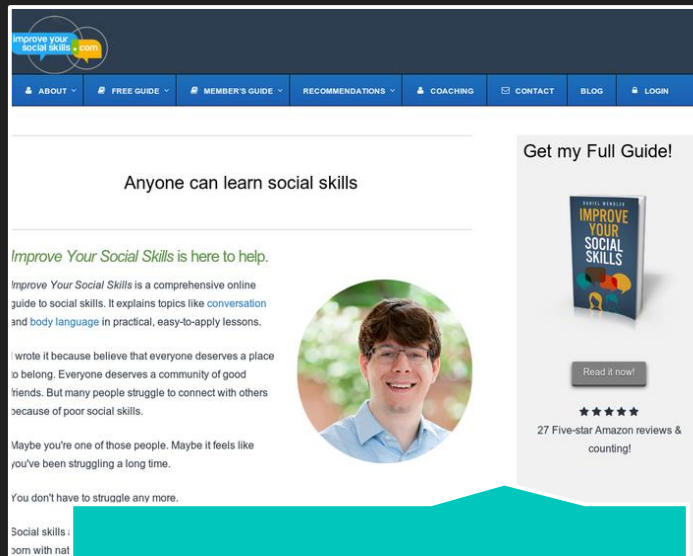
improve your social skills .com

ABOUT FREE GUIDE MEMBER'S GUIDE RECOMMENDATIONS COACHING CONTACT BLOG LOGIN

Anyone can learn social skills

Improve Your Social Skills is here to help.

Improve Your Social Skills is a comprehensive online guide to social skills. It explains topics like conversation and body language in practical, easy-to-apply lessons.

I wrote it because believe that everyone deserves a place to belong. Everyone deserves a community of good friends. But many people struggle to connect with others because of poor social skills.

Maybe you're one of those people. Maybe it feels like you've been struggling a long time.

You don't have to struggle any more.

Social skills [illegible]
born with nat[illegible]

Get my Full Guide!

DANIEL WENDLER
IMPROVE YOUR SOCIAL SKILLS

Read it now!

★★★★★
27 Five-star Amazon reviews & counting!